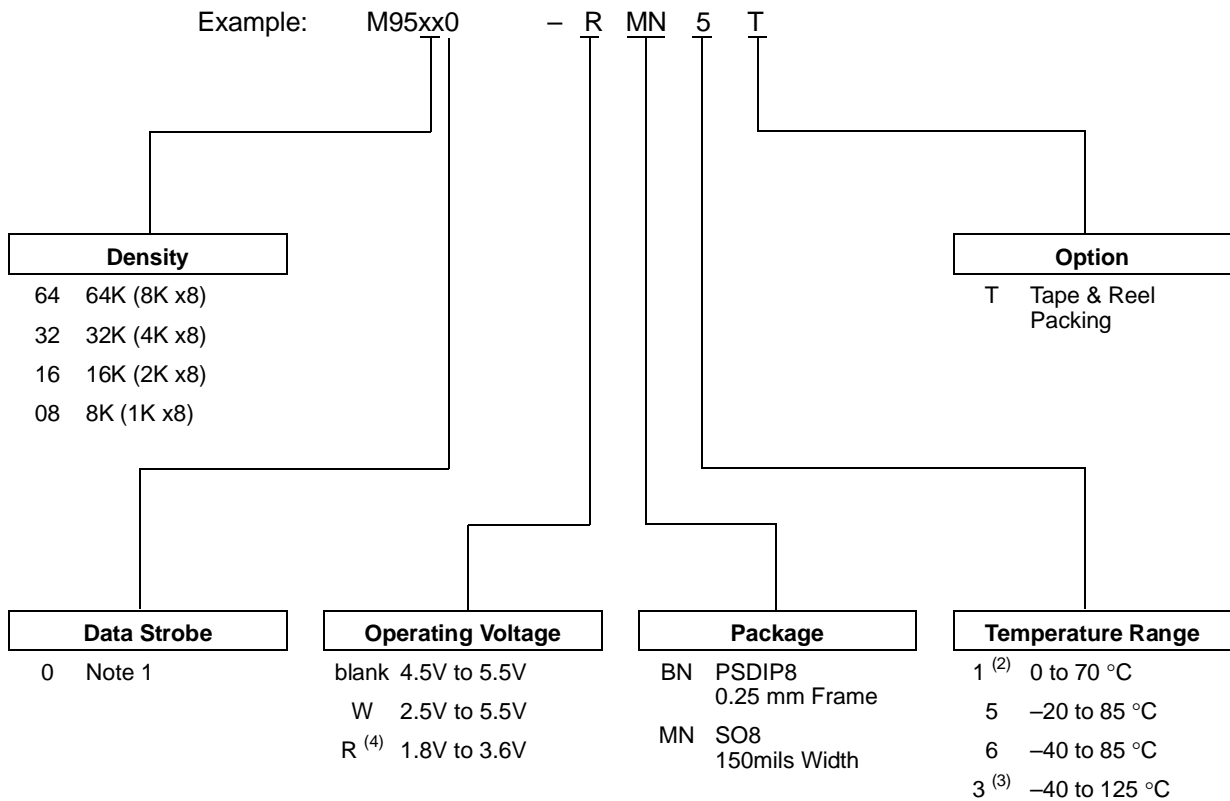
Example: M95xx0 – R MN 5 T

Density
64 64K (8K x8)
32 32K (4K x8)
16 16K (2K x8)
08 8K (1K x8)

Option
T Tape & Reel Packing

Data Strobe
0 Note 1

Operating Voltage
blank 4.5V to 5.5V
W 2.5V to 5.5V
R $^{(4)}$ 1.8V to 3.6V

Package
BN PSDIP8 0.25 mm Frame
MN SO8 150mils Width

Temperature Range
1 $^{(2)}$ 0 to 70 °C
5 –20 to 85 °C
6 –40 to 85 °C
3 $^{(3)}$ –40 to 125 °C